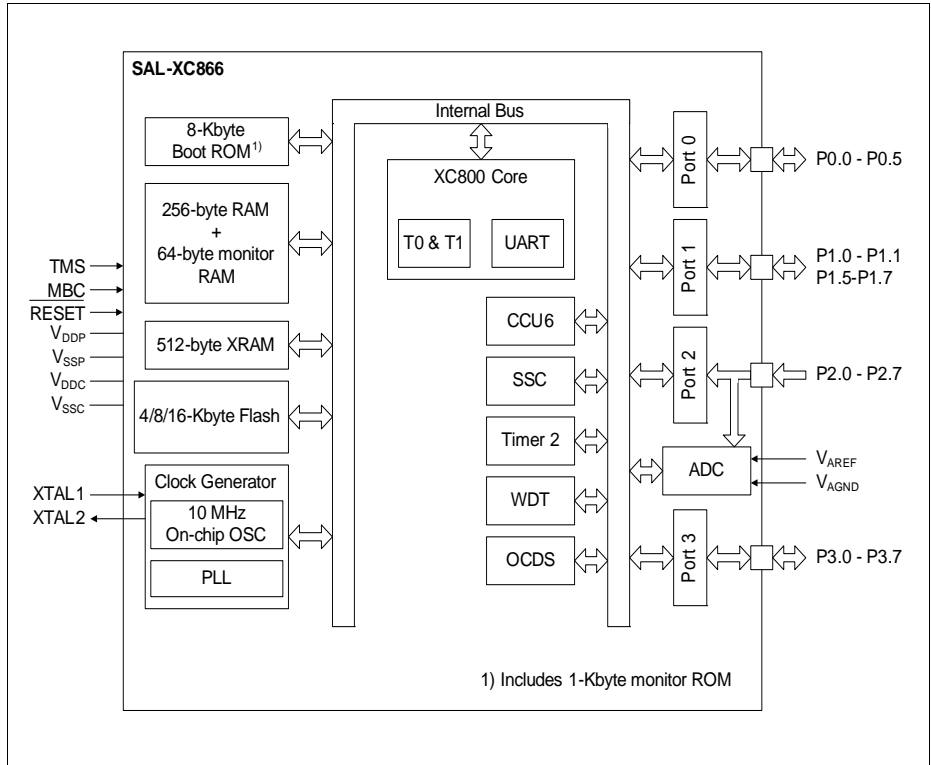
SAL-XC866

8-Kbyte Boot ROM$^{1)}$

256-byte RAM + 64-byte monitor RAM

512-byte XRAM

4/8/16-Kbyte Flash

Clock Generator

10 MHz On-chip OSC

PLL

Internal Bus

XC800 Core

T0 & T1

UART

CCU6

SSC

Timer 2

WDT

OCDS

Port 0

Port 1

Port 2

ADC

Port 3

TMS
MBC
RESET
$V_{DDP}$
$V_{SSP}$
$V_{DDC}$
$V_{SSC}$

XTAL1
XTAL2

P0.0 - P0.5

P1.0 - P1.1
P1.5-P1.7

P2.0 - P2.7

$V_{AREF}$
$V_{AGND}$

P3.0 - P3.7

1) Includes 1-Kbyte monitor ROM